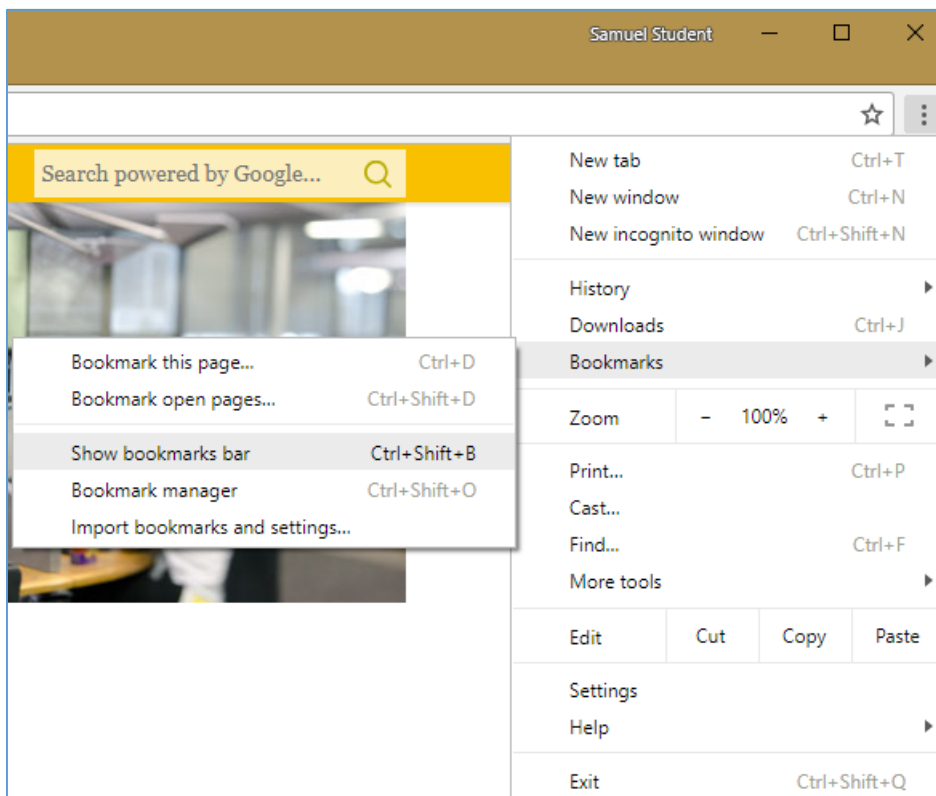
Samuel Student

Search powered by Google...

New tab Ctrl+T
New window Ctrl+N
New incognito window Ctrl+Shift+N

History
Downloads Ctrl+J
Bookmarks

Bookmark this page... Ctrl+D
Bookmark open pages... Ctrl+Shift+D

Show bookmarks bar Ctrl+Shift+B
Bookmark manager Ctrl+Shift+O
Import bookmarks and settings...

Zoom – 100% +

Print... Ctrl+P
Cast...
Find... Ctrl+F
More tools

Edit Cut Copy Paste

Settings
Help

Exit Ctrl+Shift+Q